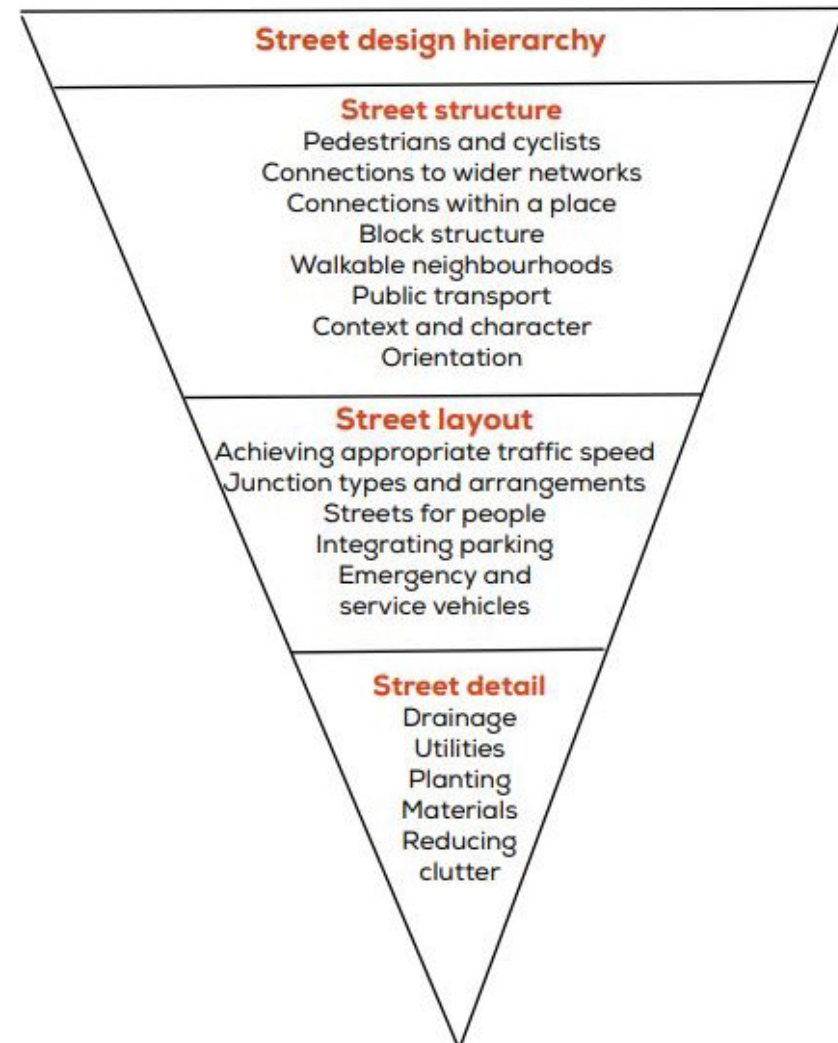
Street design hierarchy

Street structure
Pedestrians and cyclists
Connections to wider networks
Connections within a place
Block structure
Walkable neighbourhoods
Public transport
Context and character
Orientation

Street layout
Achieving appropriate traffic speed
Junction types and arrangements
Streets for people
Integrating parking
Emergency and service vehicles

Street detail
Drainage
Utilities
Planting
Materials
Reducing clutter